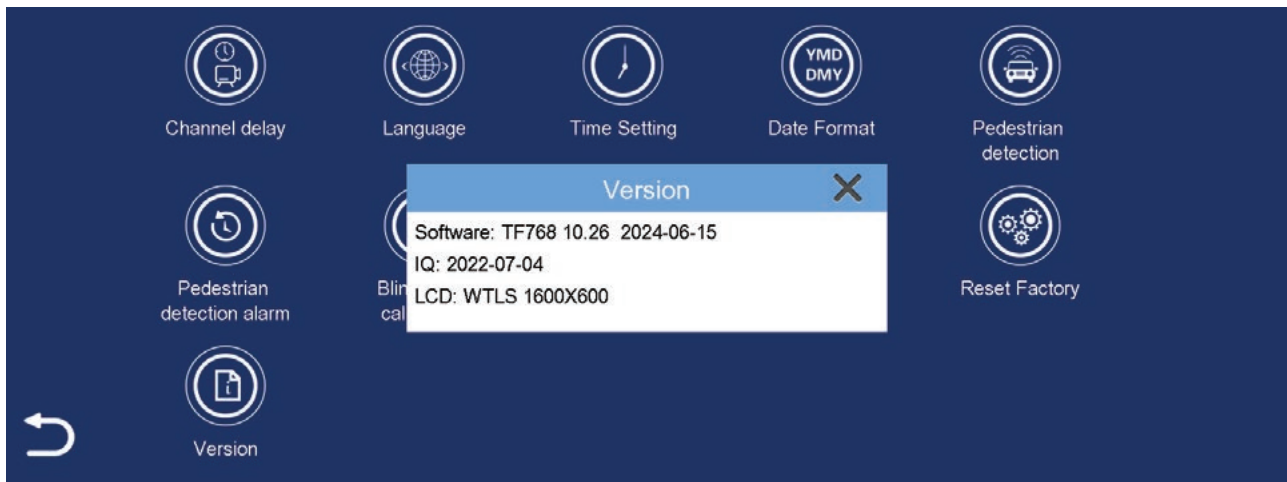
Channel delay

Language

Time Setting

YMD DMY

Date Format

Pedestrian detection

Version

Software: TF768 10.26 2024-06-15

IQ: 2022-07-04

LCD: WTLS 1600X600

Pedestrian detection alarm

Blin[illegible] cal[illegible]

Reset Factory

Version